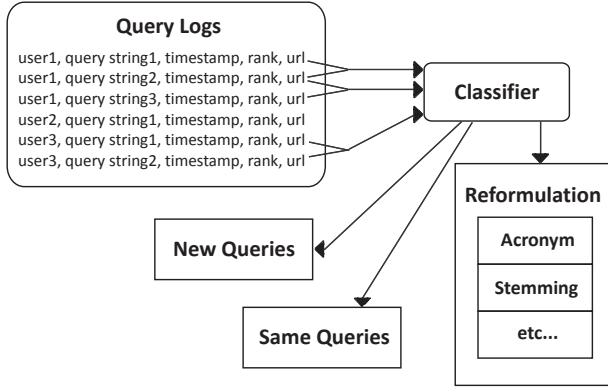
Query Logs

user1, query string1, timestamp, rank, url
user1, query string2, timestamp, rank, url
user1, query string3, timestamp, rank, url
user2, query string1, timestamp, rank, url
user3, query string1, timestamp, rank, url
user3, query string2, timestamp, rank, url

Classifier

Reformulation

Acronym

Stemming

etc...

New Queries

Same Queries